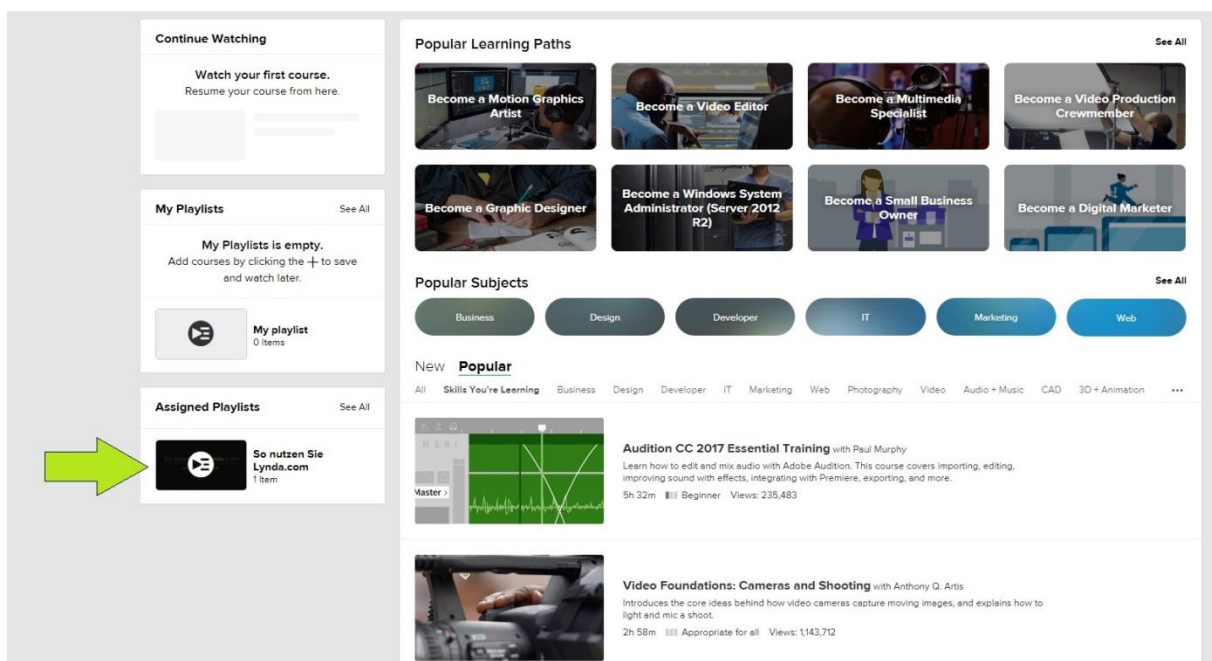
Continue Watching

Watch your first course.
Resume your course from here.

My Playlists See All

My Playlists is empty.
Add courses by clicking the + to save and watch later.

My playlist
0 Items

Assigned Playlists See All

So nutzen Sie Lynda.com
1 Item

Popular Learning Paths See All

Become a Motion Graphics Artist

Become a Video Editor

Become a Multimedia Specialist

Become a Video Production Crewmember

Become a Graphic Designer

Become a Windows System Administrator (Server 2012 R2)

Become a Small Business Owner

Become a Digital Marketer

Popular Subjects See All

Business Design Developer IT Marketing Web

New Popular

All Skills You're Learning Business Design Developer IT Marketing Web Photography Video Audio + Music CAD 3D + Animation ...

Master >

Audition CC 2017 Essential Training with Paul Murphy
Learn how to edit and mix audio with Adobe Audition. This course covers importing, editing, improving sound with effects, integrating with Premiere, exporting, and more.
5h 32m Beginner Views: 235,483

Video Foundations: Cameras and Shooting with Anthony Q. Artis
Introduces the core ideas behind how video cameras capture moving images, and explains how to light and mic a shoot.
2h 58m Appropriate for all Views: 1,143,712